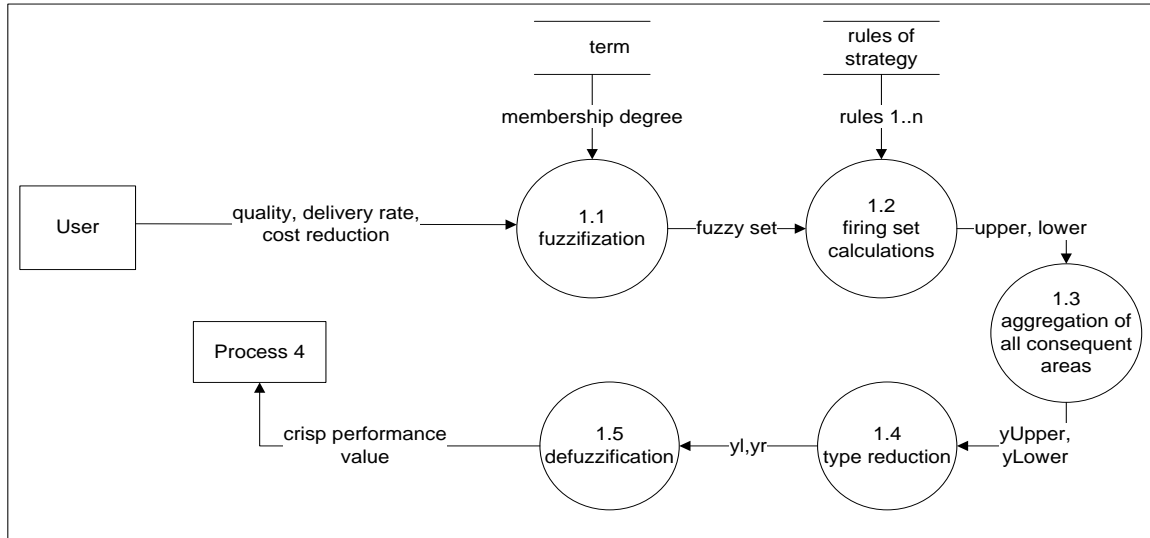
term

membership degree

rules of strategy

rules 1..n

User

quality, delivery rate, cost reduction

1.1 fuzzification

fuzzy set

1.2 firing set calculations

upper, lower

1.3 aggregation of all consequent areas

Process 4

crisp performance value

1.5 defuzzification

yl,yr

1.4 type reduction

yUpper, yLower